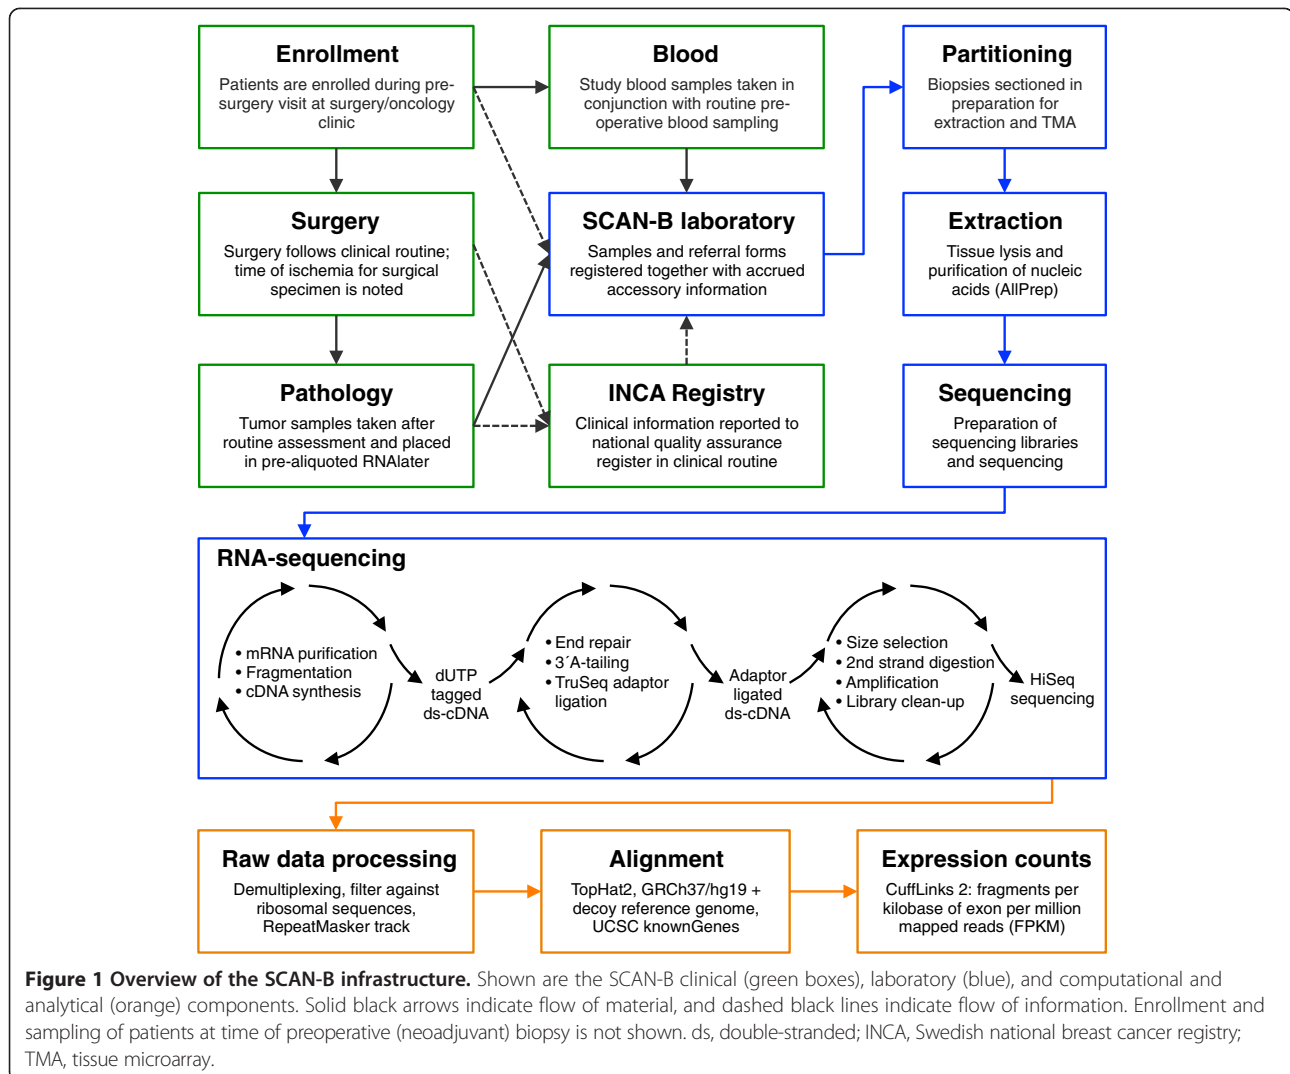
Enrollment
Patients are enrolled during pre-surgery visit at surgery/oncology clinic

Blood
Study blood samples taken in conjunction with routine pre-operative blood sampling

Partitioning
Biopsies sectioned in preparation for extraction and TMA

Surgery
Surgery follows clinical routine; time of ischemia for surgical specimen is noted

SCAN-B laboratory
Samples and referral forms registered together with accrued accessory information

Extraction
Tissue lysis and purification of nucleic acids (AllPrep)

Pathology
Tumor samples taken after routine assessment and placed in pre-aliquoted RNAlater

INCA Registry
Clinical information reported to national quality assurance register in clinical routine

Sequencing
Preparation of sequencing libraries and sequencing

RNA-sequencing

• mRNA purification
• Fragmentation
• cDNA synthesis

dUTP tagged ds-cDNA

• End repair
• 3´A-tailing
• TruSeq adaptor ligation

Adaptor ligated ds-cDNA

• Size selection
• 2nd strand digestion
• Amplification
• Library clean-up

HiSeq sequencing

Raw data processing
Demultiplexing, filter against ribosomal sequences, RepeatMasker track

Alignment
TopHat2, GRCh37/hg19 + decoy reference genome, UCSC knownGenes

Expression counts
CuffLinks 2: fragments per kilobase of exon per million mapped reads (FPKM)

Figure 1 Overview of the SCAN-B infrastructure. Shown are the SCAN-B clinical (green boxes), laboratory (blue), and computational and analytical (orange) components. Solid black arrows indicate flow of material, and dashed black lines indicate flow of information. Enrollment and sampling of patients at time of preoperative (neoadjuvant) biopsy is not shown. ds, double-stranded; INCA, Swedish national breast cancer registry; TMA, tissue microarray.